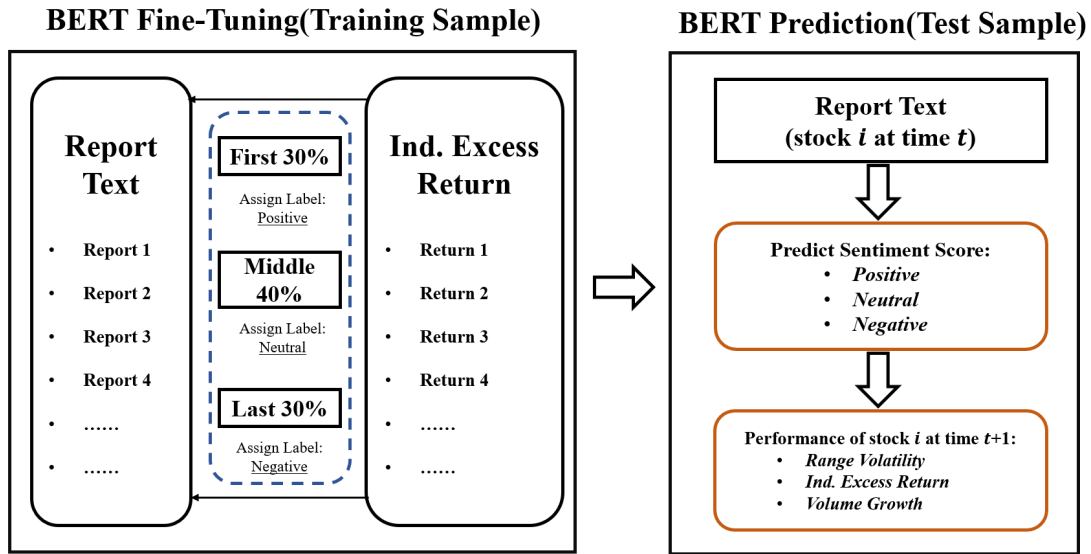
BERT Fine-Tuning(Training Sample)

Report Text

- Report 1
- Report 2
- Report 3
- Report 4
- ......
- ......

First 30%

Assign Label: Positive

Middle 40%

Assign Label: Neutral

Last 30%

Assign Label: Negative

Ind. Excess Return

- Return 1
- Return 2
- Return 3
- Return 4
- ......
- ......

BERT Prediction(Test Sample)

Report Text (stock $i$ at time $t$)

Predict Sentiment Score:
- *Positive*
- *Neutral*
- *Negative*

Performance of stock $i$ at time $t$+1:
- *Range Volatility*
- *Ind. Excess Return*
- *Volume Growth*